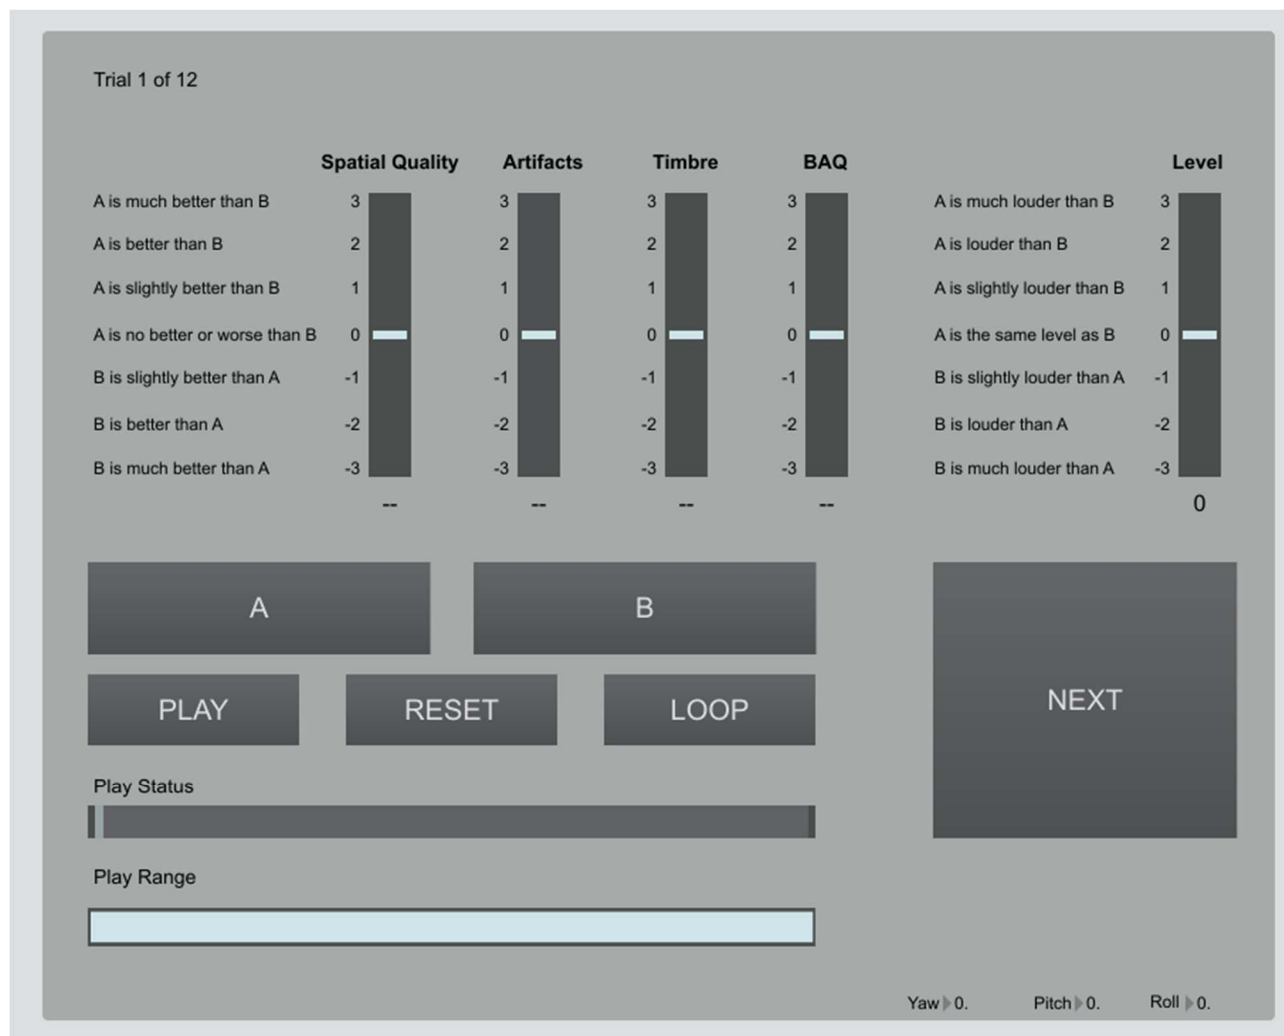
Trial 1 of 12

| | Spatial Quality | Artifacts | Timbre | BAQ |
|---|---|---|---|---|
| A is much better than B | 3 | 3 | 3 | 3 |
| A is better than B | 2 | 2 | 2 | 2 |
| A is slightly better than B | 1 | 1 | 1 | 1 |
| A is no better or worse than B | 0 | 0 | 0 | 0 |
| B is slightly better than A | -1 | -1 | -1 | -1 |
| B is better than A | -2 | -2 | -2 | -2 |
| B is much better than A | -3 | -3 | -3 | -3 |
| | -- | -- | -- | -- |

| | Level |
|---|---|
| A is much louder than B | 3 |
| A is louder than B | 2 |
| A is slightly louder than B | 1 |
| A is the same level as B | 0 |
| B is slightly louder than A | -1 |
| B is louder than A | -2 |
| B is much louder than A | -3 |
| | 0 |

A

B

PLAY

RESET

LOOP

NEXT

Play Status

Play Range

Yaw 0.

Pitch 0.

Roll 0.